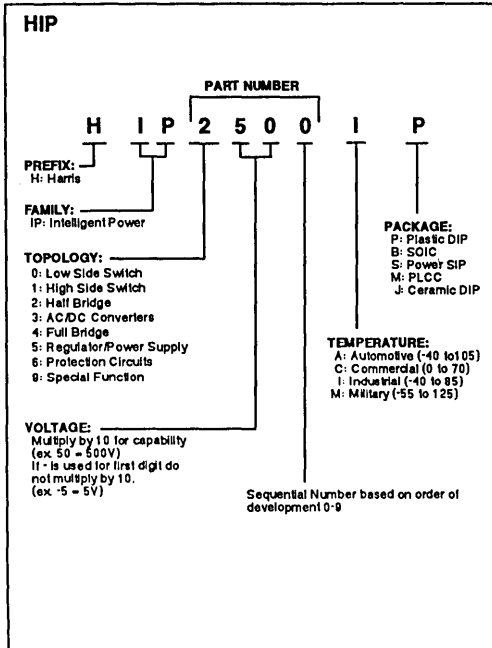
HIP

PART NUMBER

H I P 2 5 0 0 I P

PREFIX:
H: Harris

FAMILY:
IP: Intelligent Power

TOPOLOGY:
0: Low Side Switch
1: High Side Switch
2: Half Bridge
3: AC/DC Converters
4: Full Bridge
5: Regulator/Power Supply
6: Protection Circuits
9: Special Function

VOLTAGE:
Multiply by 10 for capability (ex. 50 = 500V)
If - is used for first digit do not multiply by 10. (ex. -5 = 5V)

Sequential Number based on order of development 0-9

TEMPERATURE:
A: Automotive (-40 to105)
C: Commercial (0 to 70)
I: Industrial (-40 to 85)
M: Military (-55 to 125)

PACKAGE:
P: Plastic DIP
B: SOIC
S: Power SIP
M: PLCC
J: Ceramic DIP